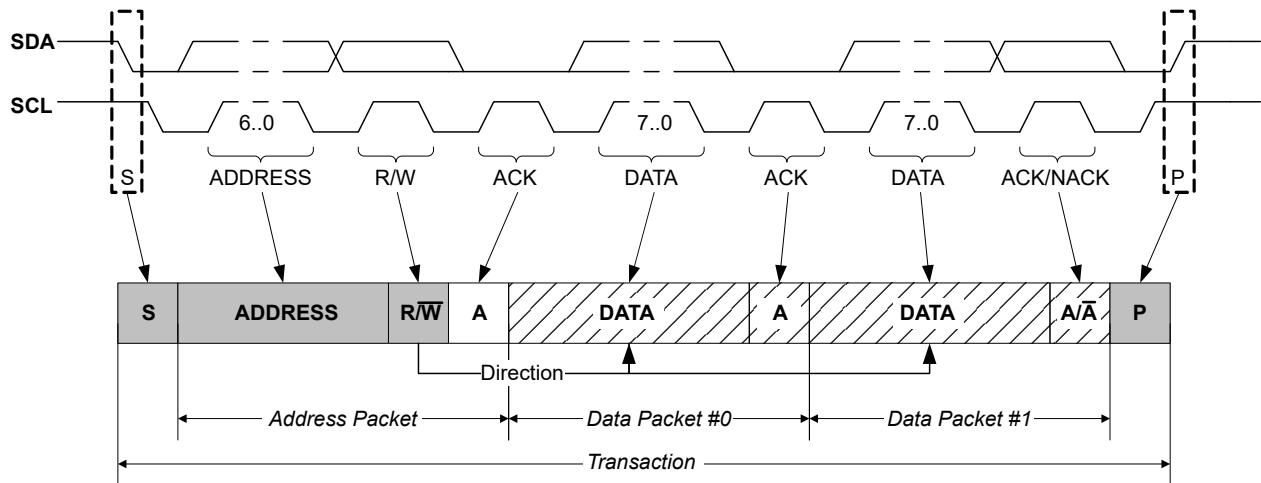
SDA
SCL
6..0
7..0
7..0
S
ADDRESS
R/W
ACK
DATA
ACK
DATA
ACK/NACK
P

| S | ADDRESS | R/$\overline{W}$ | A | DATA | A | DATA | A/$\overline{A}$ | P |
|---|---|---|---|---|---|---|---|---|

Direction
Address Packet
Data Packet #0
Data Packet #1
Transaction